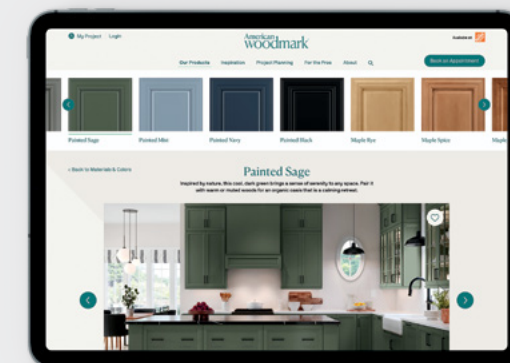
My Project | Login

American woodmark

Available at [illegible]

Our Products Inspiration Project Planning For the Pros About

Book an Appointment

Painted Sage Painted Mist Painted Navy Painted Black Maple Rye Maple Spice Maple

< Back to Materials & Colors

Painted Sage

Inspired by nature, this cool, dark green brings a sense of serenity to any space. Pair it with warm or muted woods for an organic oasis that is a calming retreat.